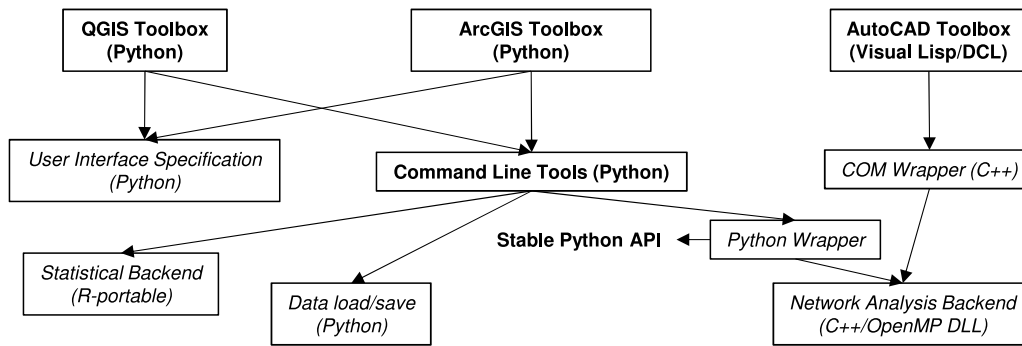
QGIS Toolbox
(Python)

ArcGIS Toolbox
(Python)

AutoCAD Toolbox
(Visual Lisp/DCL)

User Interface Specification
(Python)

Command Line Tools (Python)

COM Wrapper (C++)

Stable Python API

Python Wrapper

Statistical Backend
(R-portable)

Data load/save
(Python)

Network Analysis Backend
(C++/OpenMP DLL)